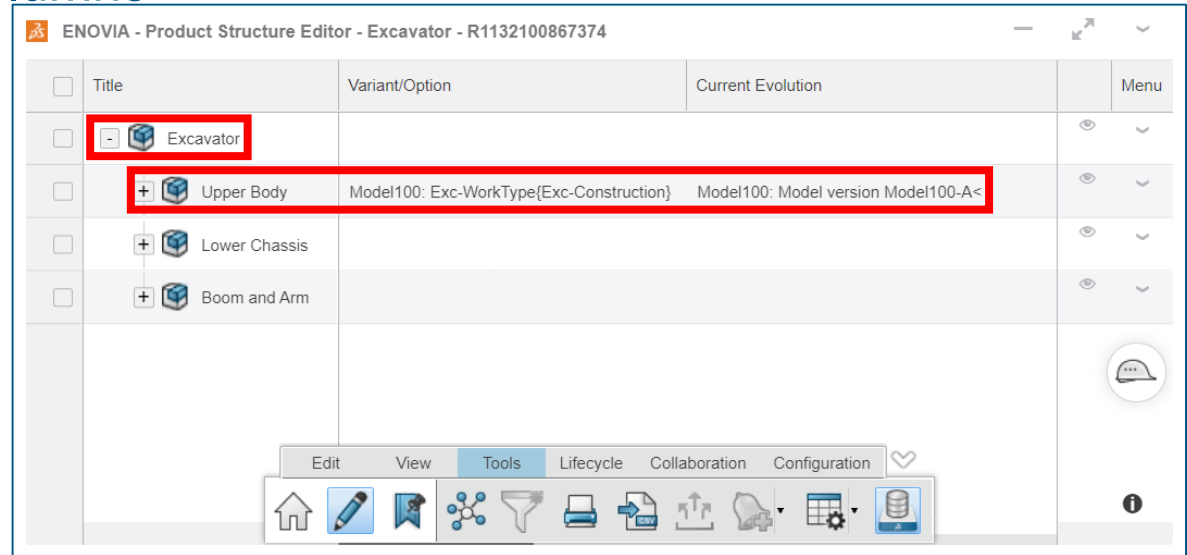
ENOVIA - Product Structure Editor - Excavator - R1132100867374

| Title | Variant/Option | Current Evolution | | Menu |
|---|---|---|---|---|
| Excavator | | | | |
| Upper Body | Model100: Exc-WorkType{Exc-Construction} | Model100: Model version Model100-A< | | |
| Lower Chassis | | | | |
| Boom and Arm | | | | |

Edit View Tools Lifecycle Collaboration Configuration